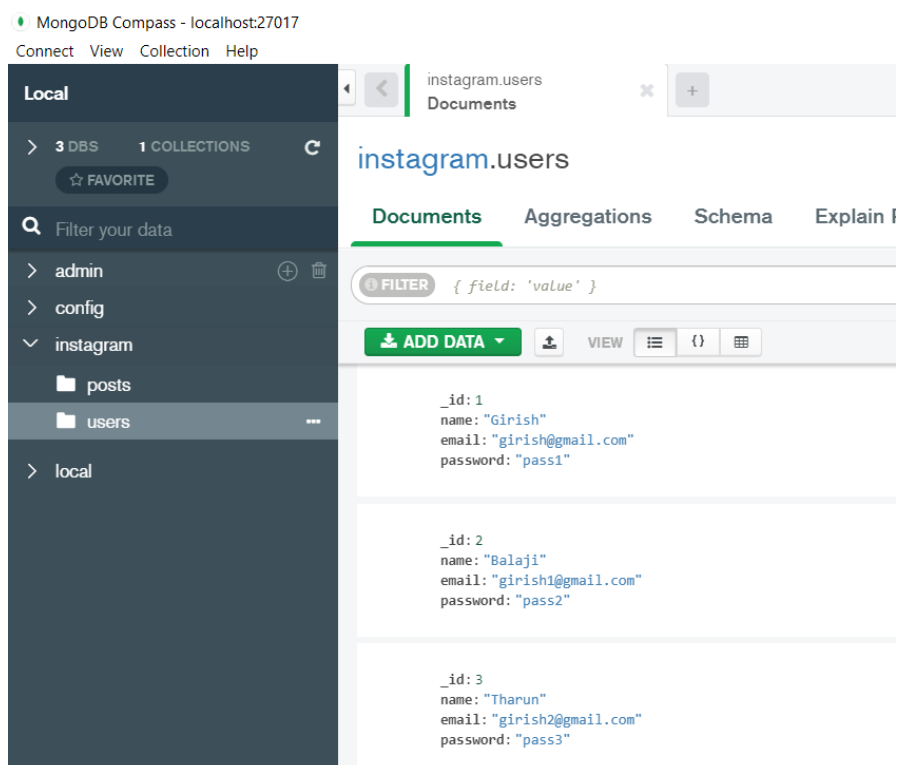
MongoDB Compass - localhost:27017

Connect View Collection Help

Local

3 DBS 1 COLLECTIONS

☆ FAVORITE

Filter your data

admin

config

instagram

posts

users

local

instagram.users
Documents

instagram.users

Documents Aggregations Schema Explain P

FILTER { field: 'value' }

ADD DATA VIEW {}

_id: 1
name: "Girish"
email: "girish@gmail.com"
password: "pass1"

_id: 2
name: "Balaji"
email: "girish1@gmail.com"
password: "pass2"

_id: 3
name: "Tharun"
email: "girish2@gmail.com"
password: "pass3"